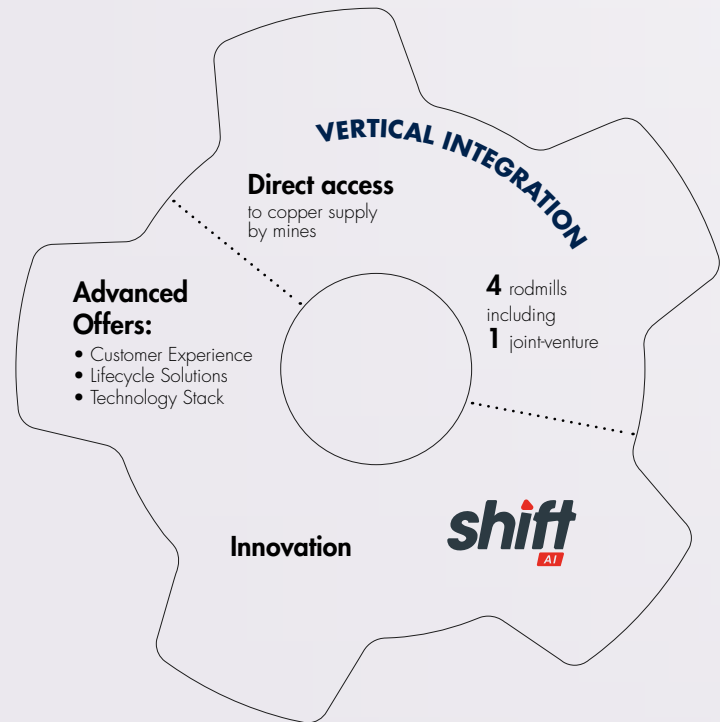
VERTICAL INTEGRATION

Direct access
to copper supply by mines

4 rodmills including
1 joint-venture

Advanced Offers:
• Customer Experience
• Lifecycle Solutions
• Technology Stack

Innovation

shift
AI